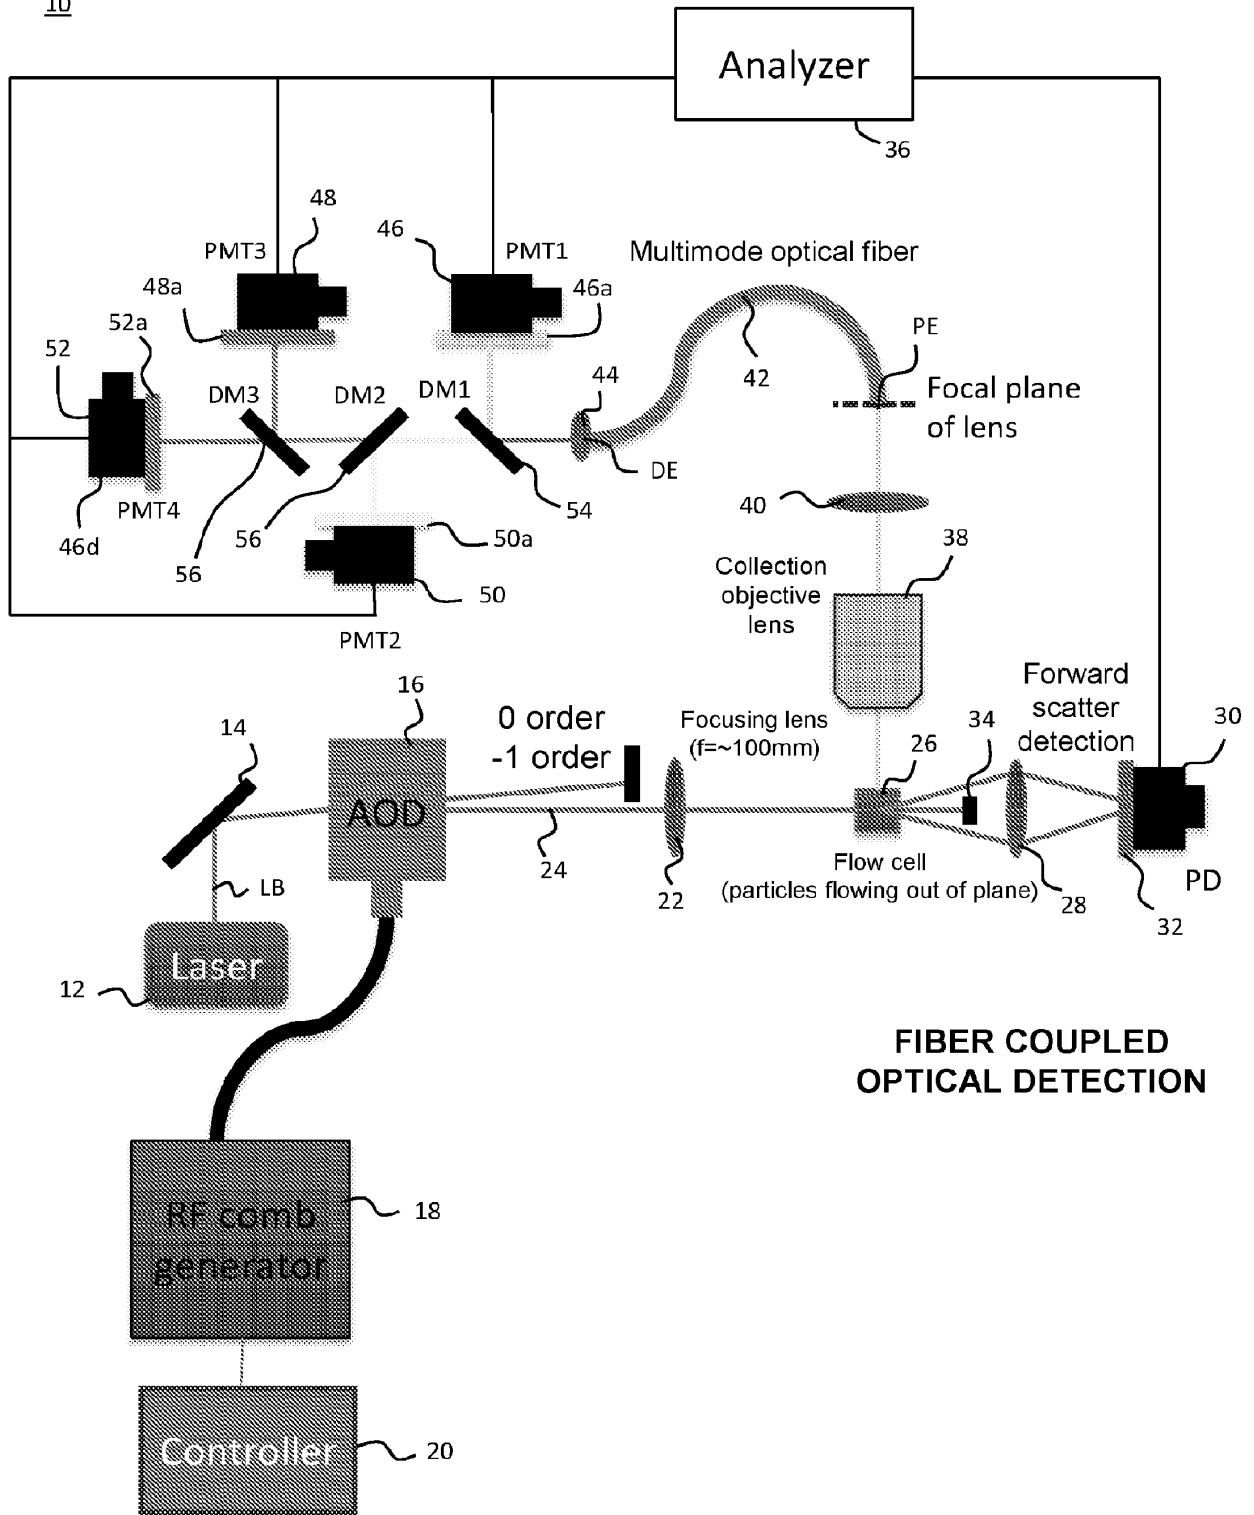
10

Analyzer

36

48

PMT3

46

PMT1

Multimode optical fiber

48a

46a

52a

PE

52

DM3

DM2

DM1

44

42

Focal plane of lens

DE

54

56

56

PMT4

46d

56

50a

50

PMT2

40

Collection objective lens

38

16

14

0 order
-1 order

Focusing lens (f=~100mm)

Forward scatter detection

30

34

26

AOD

24

22

Flow cell (particles flowing out of plane)

28

32

PD

LB

Laser

12

FIBER COUPLED OPTICAL DETECTION

RF comb generator

18

Controller

20